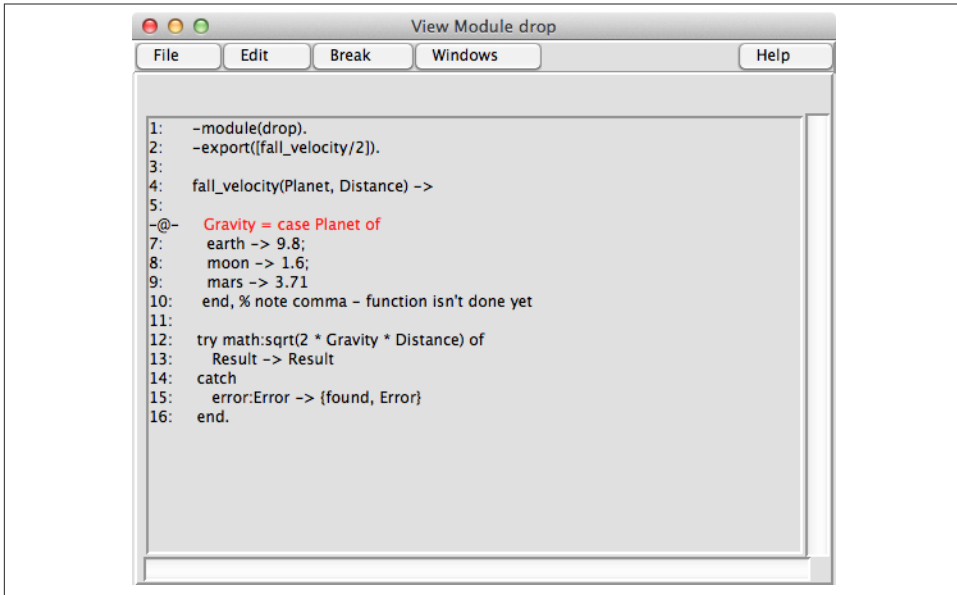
View Module drop

File Edit Break Windows Help

1: -module(drop).
2: -export([fall_velocity/2]).
3:
4: fall_velocity(Planet, Distance) ->
5:
-@- Gravity = case Planet of
7: earth -> 9.8;
8: moon -> 1.6;
9: mars -> 3.71
10: end, % note comma - function isn't done yet
11:
12: try math:sqrt(2 * Gravity * Distance) of
13: Result -> Result
14: catch
15: error:Error -> {found, Error}
16: end.